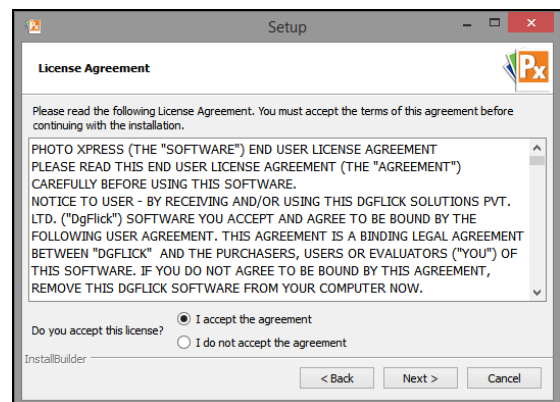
Setup

License Agreement

Px

Please read the following License Agreement. You must accept the terms of this agreement before continuing with the installation.

PHOTO XPRESS (THE "SOFTWARE") END USER LICENSE AGREEMENT
PLEASE READ THIS END USER LICENSE AGREEMENT (THE "AGREEMENT") CAREFULLY BEFORE USING THIS SOFTWARE.
NOTICE TO USER - BY RECEIVING AND/OR USING THIS DGFLICK SOLUTIONS PVT. LTD. ("DgFlick") SOFTWARE YOU ACCEPT AND AGREE TO BE BOUND BY THE FOLLOWING USER AGREEMENT. THIS AGREEMENT IS A BINDING LEGAL AGREEMENT BETWEEN "DGFLICK" AND THE PURCHASERS, USERS OR EVALUATORS ("YOU") OF THIS SOFTWARE. IF YOU DO NOT AGREE TO BE BOUND BY THIS AGREEMENT, REMOVE THIS DGFLICK SOFTWARE FROM YOUR COMPUTER NOW.

Do you accept this license?
I accept the agreement
I do not accept the agreement

InstallBuilder

< Back
Next >
Cancel